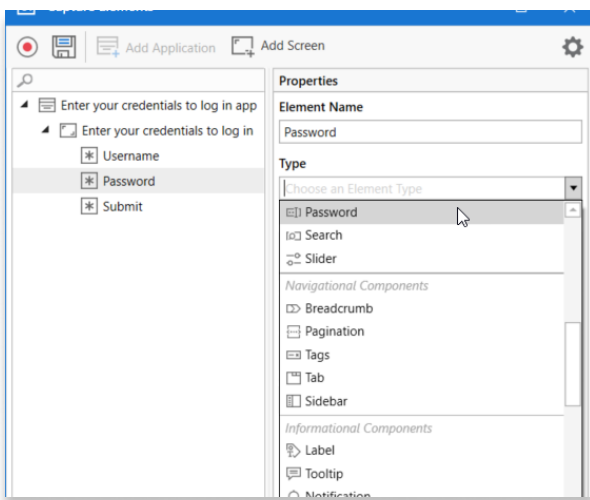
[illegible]

Add Application
Add Screen

Enter your credentials to log in app
Enter your credentials to log in
Username
Password
Submit

Properties
Element Name
Password
Type
Choose an Element Type
Password
Search
Slider
Navigational Components
Breadcrumb
Pagination
Tags
Tab
Sidebar
Informational Components
Label
Tooltip
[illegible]